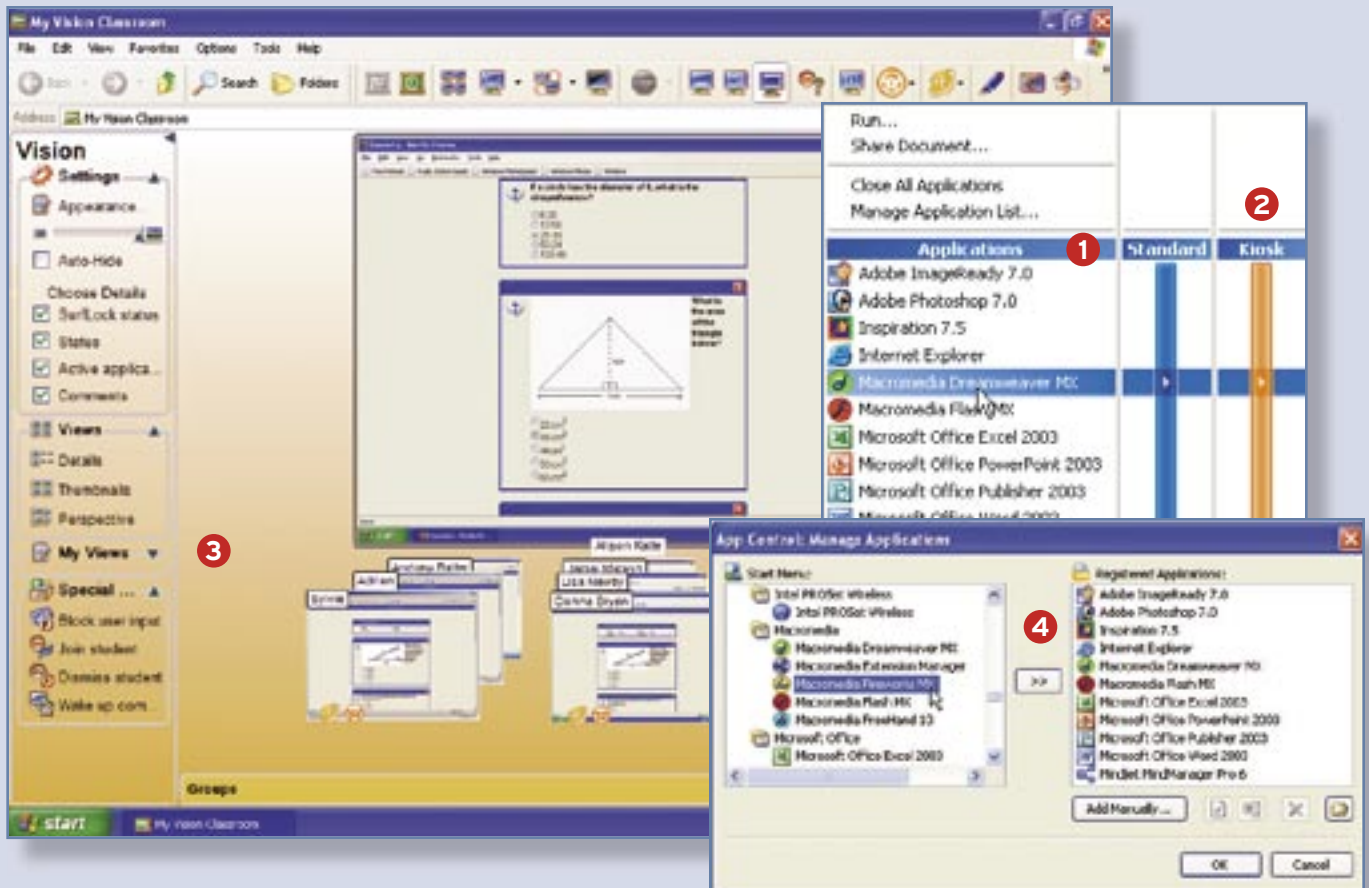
My Vision Classroom

File Edit View Favorites Options Tools Help

Back Search Folders

Address My Vision Classroom

Vision

Settings

Appearance

Auto-Hide

Choose Details

Surf/Lock status

Status

Active applica...

Comments

Views

Details

Thumbnails

Perspective

My Views

Special ...

Block user input

Join student

Dismiss student

Wake up com...

3

Adrien

Sylvia

Alison Katie

Lisa Martin

Donna Bryan

Groups

start

My Vision Classroom

Run...

Share Document...

Close All Applications

Manage Application List...

2

Applications

1

Standard

Kiosk

Adobe ImageReady 7.0

Adobe Photoshop 7.0

Inspiration 7.5

Internet Explorer

Macromedia Dreamweaver MX

Macromedia Flash MX

Microsoft Office Excel 2003

Microsoft Office PowerPoint 2003

Microsoft Office Publisher 2003

App Control: Manage Applications

Start Menu:

Intel PROSet Wireless

Intel PROSet Wireless

Macromedia

Macromedia Dreamweaver MX

Macromedia Extension Manager

Macromedia Fireworks MX

Macromedia Flash MX

Macromedia FreeHand 10

Microsoft Office

Microsoft Office Excel 2003

4

>>

Registered Applications:

Adobe ImageReady 7.0

Adobe Photoshop 7.0

Inspiration 7.5

Internet Explorer

Macromedia Dreamweaver MX

Macromedia Flash MX

Microsoft Office Excel 2003

Microsoft Office PowerPoint 2003

Microsoft Office Publisher 2003

Microsoft Office Word 2003

MindJet MindManager Pro 6

Add Manually...

OK

Cancel